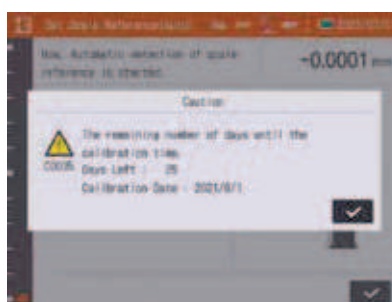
Set Scale Reference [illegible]

Now, Automatic detection of scale reference is checked.

-0,0001

Caution

C0035

The remaining number of days until the calibration time.
Days Left : 25
Calibration Date : 2021/8/1